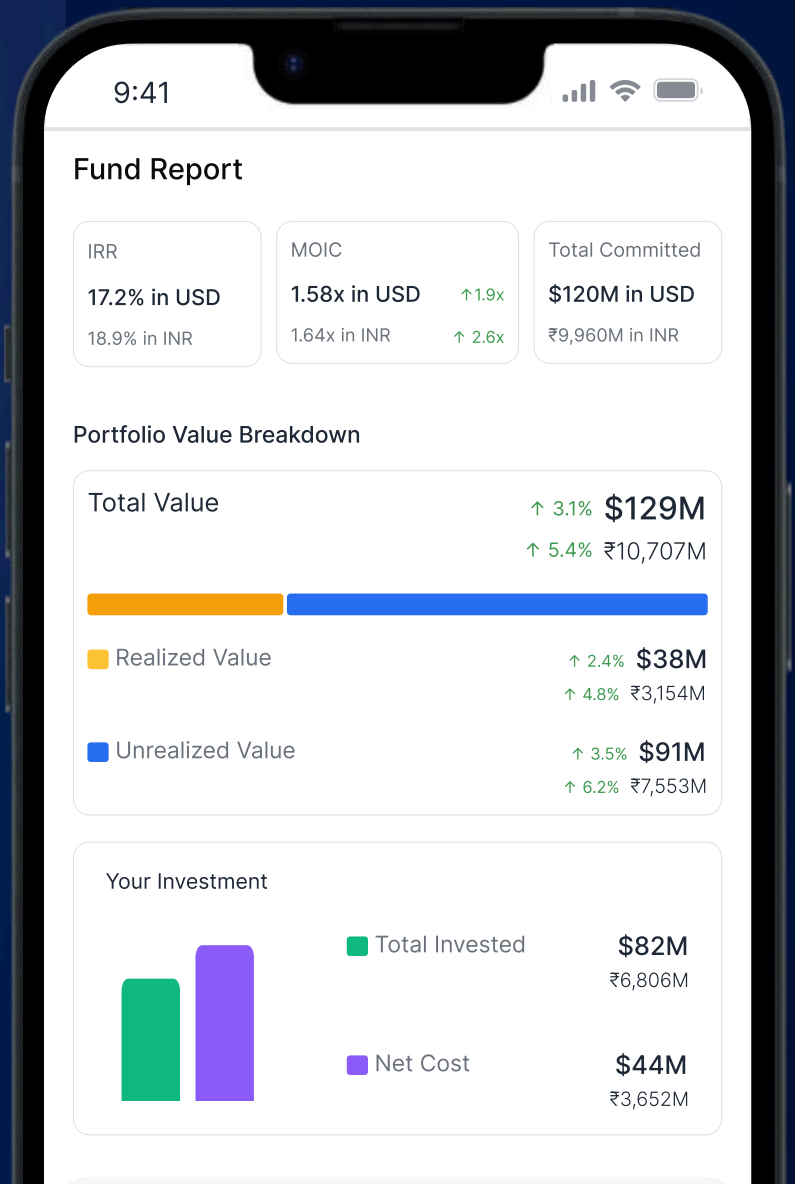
9:41

Fund Report

IRR
17.2% in USD
18.9% in INR

MOIC
1.58x in USD ↑1.9x
1.64x in INR ↑ 2.6x

Total Committed
$120M in USD
₹9,960M in INR

Portfolio Value Breakdown

Total Value ↑ 3.1% $129M
↑ 5.4% ₹10,707M

Realized Value ↑ 2.4% $38M
↑ 4.8% ₹3,154M

Unrealized Value ↑ 3.5% $91M
↑ 6.2% ₹7,553M

Your Investment

Total Invested $82M
₹6,806M

Net Cost $44M
₹3,652M